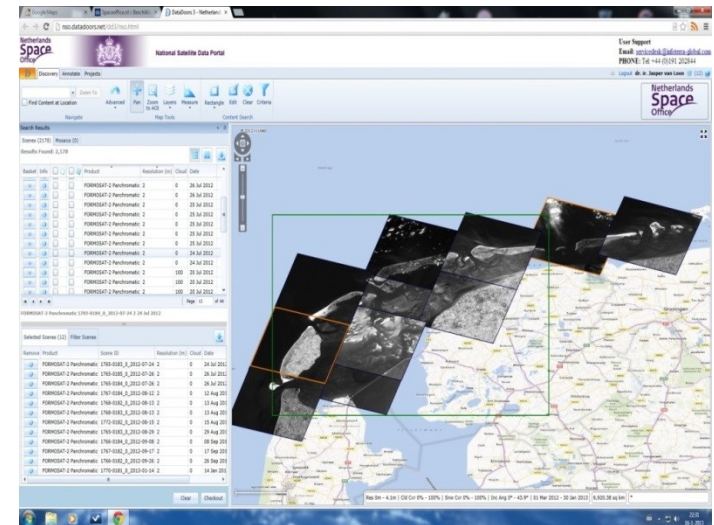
nso.datadoors.net/dd53/nso.html

Netherlands Space Office

National Satellite Data Portal

User Support
Email: servicedesk@infoterra-global.com
PHONE: Tel +44 (0)191 202844

Discover Annotate Projects

Logout dr. ir. Jasper van Loon

Find Content at Location

Navigate

Advanced Pan Zoom to AOI Layers Measure

Map Tools

Rectangle Edit Clear Criteria

Content Search

Netherlands Space Office

Search Results

Scenes (2178) Mosaics (0)

Results Found: 2,178

| Basket | Info | | | | Product | Resolution (m) | Cloud | Date |
|---|---|---|---|---|---|---|---|---|
| | | | | | FORMOSAT-2 Panchromatic 2 | | 0 | 26 Jul 2012 |
| | | | | | FORMOSAT-2 Panchromatic 2 | | 0 | 26 Jul 2012 |
| | | | | | FORMOSAT-2 Panchromatic 2 | | 0 | 25 Jul 2012 |
| | | | | | FORMOSAT-2 Panchromatic 2 | | 0 | 25 Jul 2012 |
| | | | | | FORMOSAT-2 Panchromatic 2 | | 0 | 25 Jul 2012 |
| | | | | | FORMOSAT-2 Panchromatic 2 | | 0 | 25 Jul 2012 |
| | | | | | FORMOSAT-2 Panchromatic 2 | | 0 | 25 Jul 2012 |
| | | | | | FORMOSAT-2 Panchromatic 2 | | 0 | 24 Jul 2012 |
| | | | | | FORMOSAT-2 Panchromatic 2 | | 0 | 24 Jul 2012 |
| | | | | | FORMOSAT-2 Panchromatic 2 | | 100 | 20 Jul 2012 |
| | | | | | FORMOSAT-2 Panchromatic 2 | | 100 | 20 Jul 2012 |
| | | | | | FORMOSAT-2 Panchromatic 2 | | 100 | 20 Jul 2012 |

Page 10 of 94

FORMOSAT-2 Panchromatic 1765-0186_0_2012-07-24 2 24 Jul 2012

Selected Scenes (12) Filter Scenes

| Remove | Product | Scene ID | Resolution (m) | Cloud | Date |
|---|---|---|---|---|---|
| | FORMOSAT-2 Panchromatic | 1765-0183_0_2012-07-24 | 2 | 0 | 24 Jul 2012 |
| | FORMOSAT-2 Panchromatic | 1765-0185_0_2012-07-26 | 2 | 0 | 26 Jul 2012 |
| | FORMOSAT-2 Panchromatic | 1765-0184_0_2012-07-26 | 2 | 0 | 26 Jul 2012 |
| | FORMOSAT-2 Panchromatic | 1767-0184_0_2012-08-12 | 2 | 0 | 12 Aug 2012 |
| | FORMOSAT-2 Panchromatic | 1768-0182_0_2012-08-13 | 2 | 0 | 13 Aug 2012 |
| | FORMOSAT-2 Panchromatic | 1768-0183_0_2012-08-13 | 2 | 0 | 13 Aug 2012 |
| | FORMOSAT-2 Panchromatic | 1772-0182_0_2012-08-15 | 2 | 0 | 15 Aug 2012 |
| | FORMOSAT-2 Panchromatic | 1765-0183_0_2012-08-29 | 2 | 0 | 29 Aug 2012 |
| | FORMOSAT-2 Panchromatic | 1766-0184_0_2012-09-08 | 2 | 0 | 08 Sep 2012 |
| | FORMOSAT-2 Panchromatic | 1767-0182_0_2012-09-17 | 2 | 0 | 17 Sep 2012 |
| | FORMOSAT-2 Panchromatic | 1768-0183_0_2012-09-26 | 2 | 0 | 26 Sep 2012 |
| | FORMOSAT-2 Panchromatic | 1770-0181_0_2013-01-14 | 2 | 0 | 14 Jan 2013 |

Clear Checkout

Res 0m - 4.1m | CV Cvr 0% - 100% | Snw Cvr 0% - 100% | Inc Ang 0° - 43.9° | 01 Mar 2012 - 30 Jan 2013 | 9,920.38 sq km